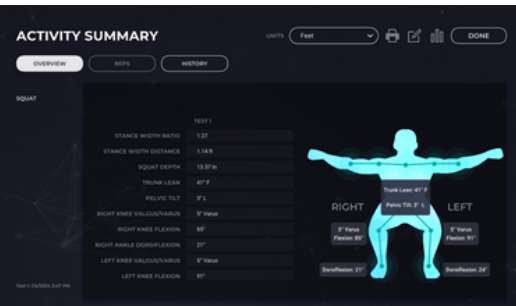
ACTIVITY SUMMARY

UNITS Feet

DONE

OVERVIEW

REPS

HISTORY

SQUAT

TEST 1

| | TEST 1 |
|---|---|
| STANCE WIDTH RATIO | 1.27 |
| STANCE WIDTH DISTANCE | 1.14 ft |
| SQUAT DEPTH | 13.37 in |
| TRUNK LEAN | 41° F |
| PELVIC TILT | 3° L |
| RIGHT KNEE VALGUS/VARUS | 5° Varus |
| RIGHT KNEE FLEXION | 85° |
| RIGHT ANKLE DORSIFLEXION | 21° |
| LEFT KNEE VALGUS/VARUS | 5° Varus |
| LEFT KNEE FLEXION | 91° |

Trunk Lean: 41° F

Pelvic Tilt: 3° L

RIGHT

LEFT

5° Varus
Flexion: 85°

5° Varus
Flexion: 91°

Dorsiflexion: 21°

Dorsiflexion: 24°

Test 1 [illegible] PM